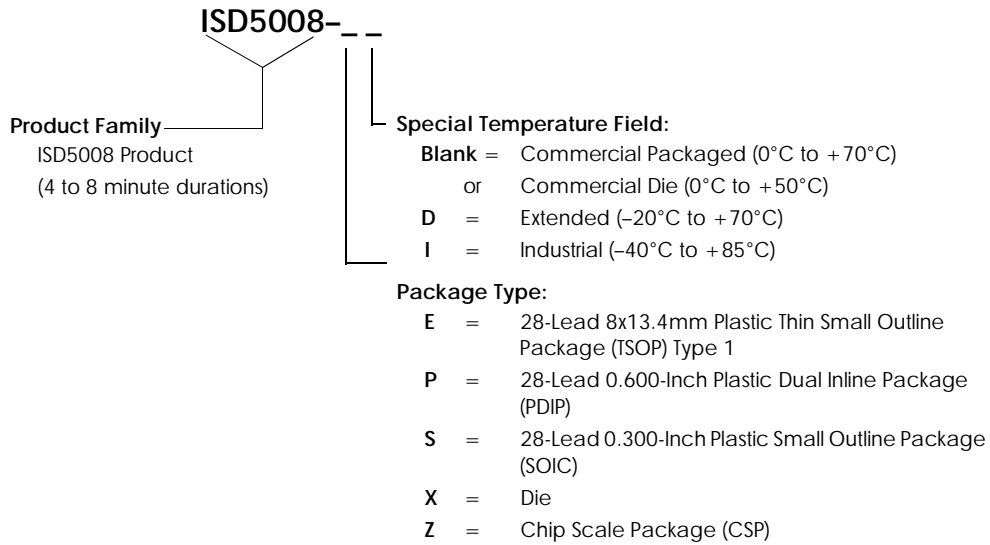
ISD5008–_ _

Product Family
ISD5008 Product
(4 to 8 minute durations)

Special Temperature Field:
Blank = Commercial Packaged (0°C to +70°C)
or Commercial Die (0°C to +50°C)
D = Extended (–20°C to +70°C)
I = Industrial (–40°C to +85°C)

Package Type:
E = 28-Lead 8x13.4mm Plastic Thin Small Outline Package (TSOP) Type 1
P = 28-Lead 0.600-Inch Plastic Dual Inline Package (PDIP)
S = 28-Lead 0.300-Inch Plastic Small Outline Package (SOIC)
X = Die
Z = Chip Scale Package (CSP)